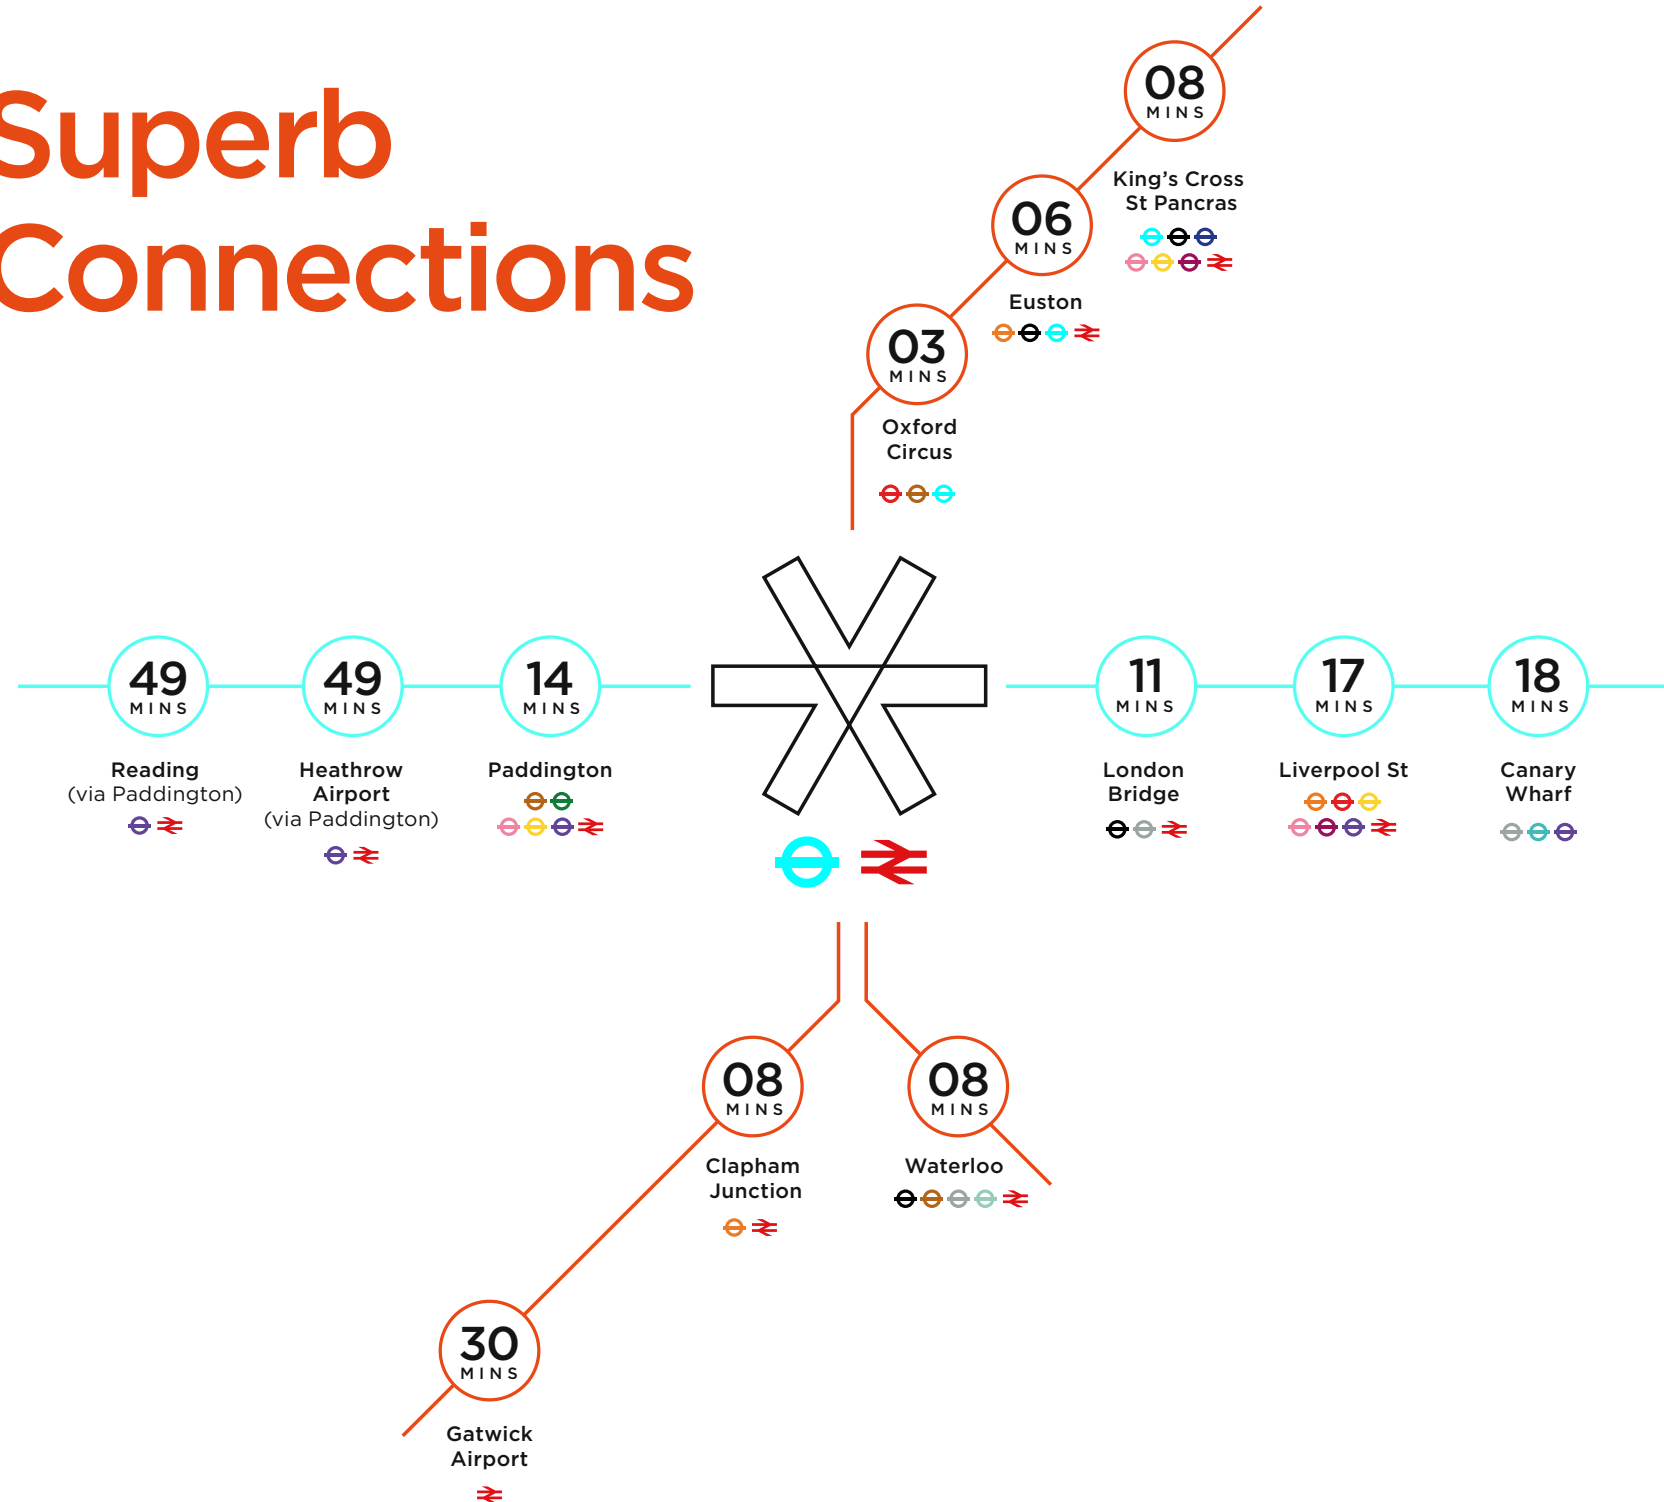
Superb Connections

08
MINS
King's Cross St Pancras

06
MINS
Euston

03
MINS
Oxford Circus

49
MINS
Reading (via Paddington)

49
MINS
Heathrow Airport (via Paddington)

14
MINS
Paddington

11
MINS
London Bridge

17
MINS
Liverpool St

18
MINS
Canary Wharf

08
MINS
Clapham Junction

08
MINS
Waterloo

30
MINS
Gatwick Airport